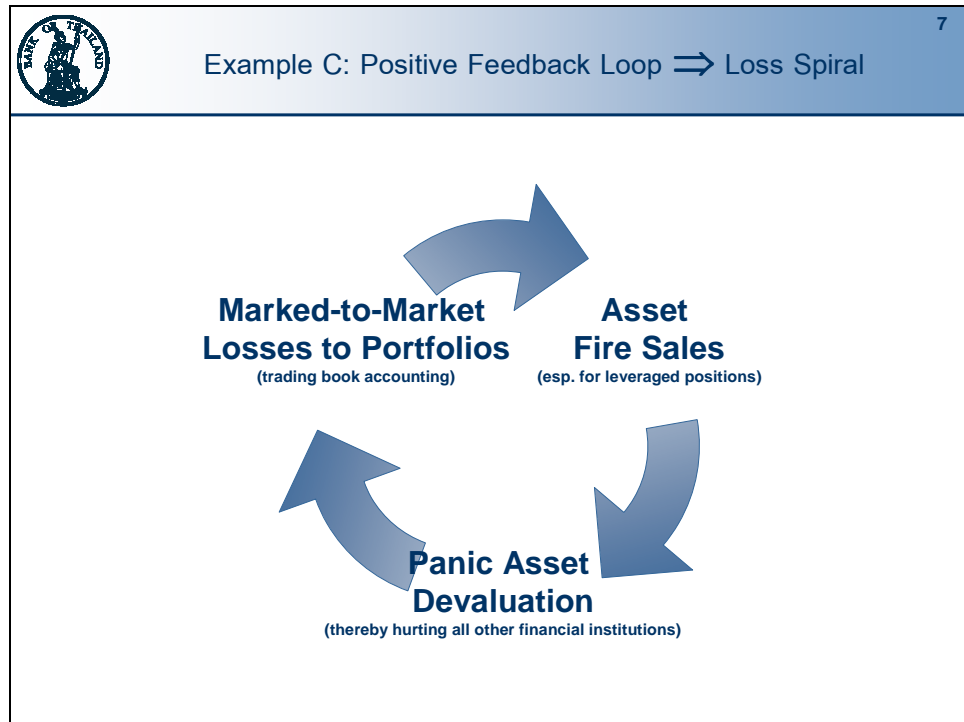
BANK OF THAILAND

7

Example C: Positive Feedback Loop $\Longrightarrow$ Loss Spiral

Marked-to-Market Losses to Portfolios
(trading book accounting)

Asset Fire Sales
(esp. for leveraged positions)

Panic Asset Devaluation
(thereby hurting all other financial institutions)